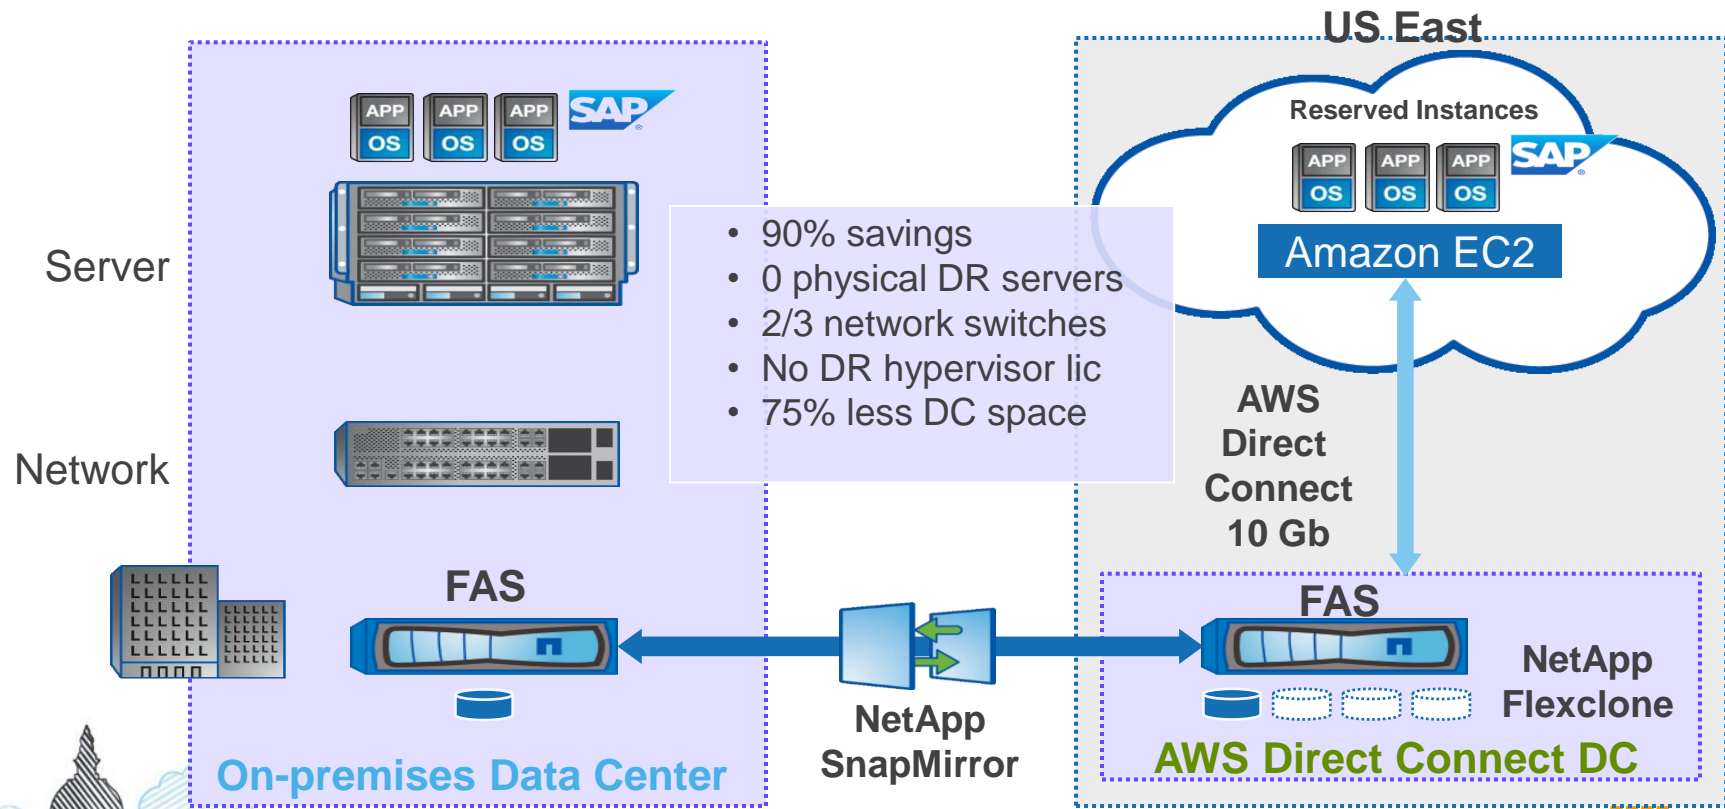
US East

APP OS APP OS APP OS SAP

Server

Network

FAS

On-premises Data Center

• 90% savings
• 0 physical DR servers
• 2/3 network switches
• No DR hypervisor lic
• 75% less DC space

Reserved Instances

APP OS APP OS APP OS SAP

Amazon EC2

AWS Direct Connect 10 Gb

NetApp SnapMirror

FAS

NetApp Flexclone

AWS Direct Connect DC